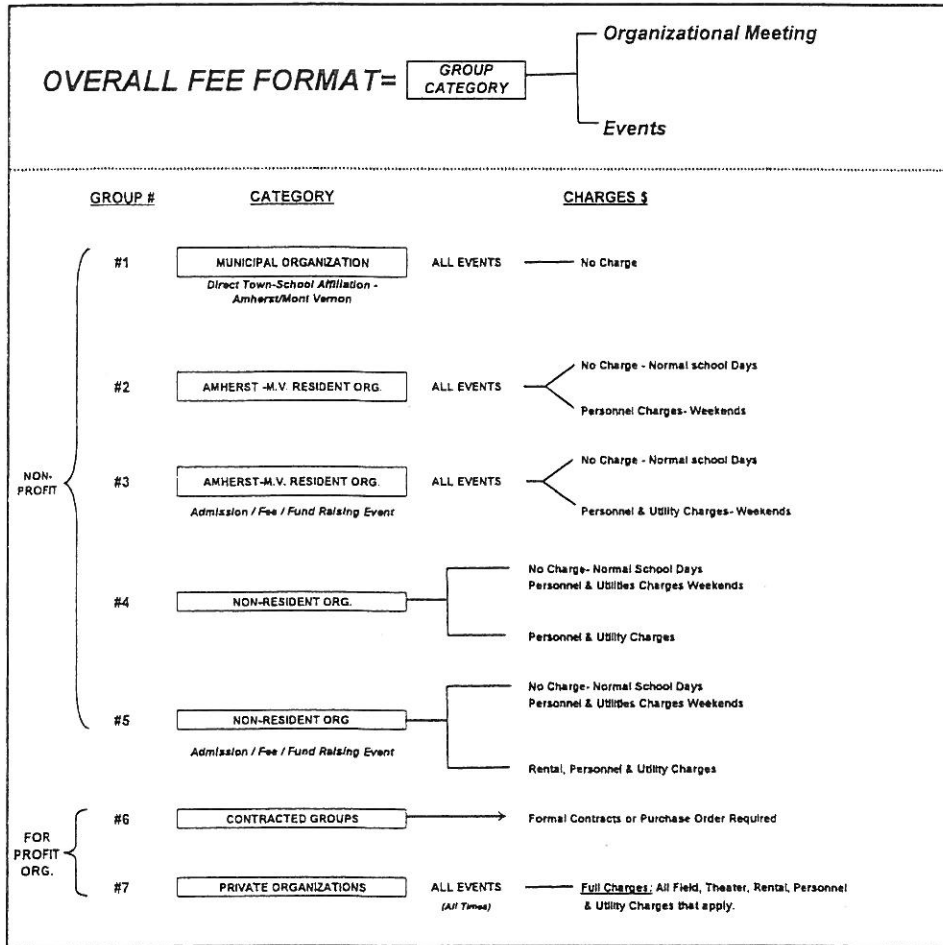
OVERALL FEE FORMAT= GROUP CATEGORY

Organizational Meeting

Events

GROUP #

CATEGORY

CHARGES $

NON-PROFIT

#1 MUNICIPAL ORGANIZATION

Direct Town-School Affiliation - Amherst/Mont Vernon

ALL EVENTS

No Charge

#2 AMHERST -M.V. RESIDENT ORG.

ALL EVENTS

No Charge - Normal school Days

Personnel Charges- Weekends

#3 AMHERST-M.V. RESIDENT ORG.

Admission / Fee / Fund Raising Event

ALL EVENTS

No Charge - Normal school Days

Personnel & Utility Charges- Weekends

#4 NON-RESIDENT ORG.

No Charge- Normal School Days
Personnel & Utilities Charges Weekends

Personnel & Utility Charges

#5 NON-RESIDENT ORG

Admission / Fee / Fund Raising Event

No Charge- Normal School Days
Personnel & Utilities Charges Weekends

Rental, Personnel & Utility Charges

FOR PROFIT ORG.

#6 CONTRACTED GROUPS

Formal Contracts or Purchase Order Required

#7 PRIVATE ORGANIZATIONS

ALL EVENTS

(All Times)

Full Charges: All Field, Theater, Rental, Personnel & Utility Charges that apply.